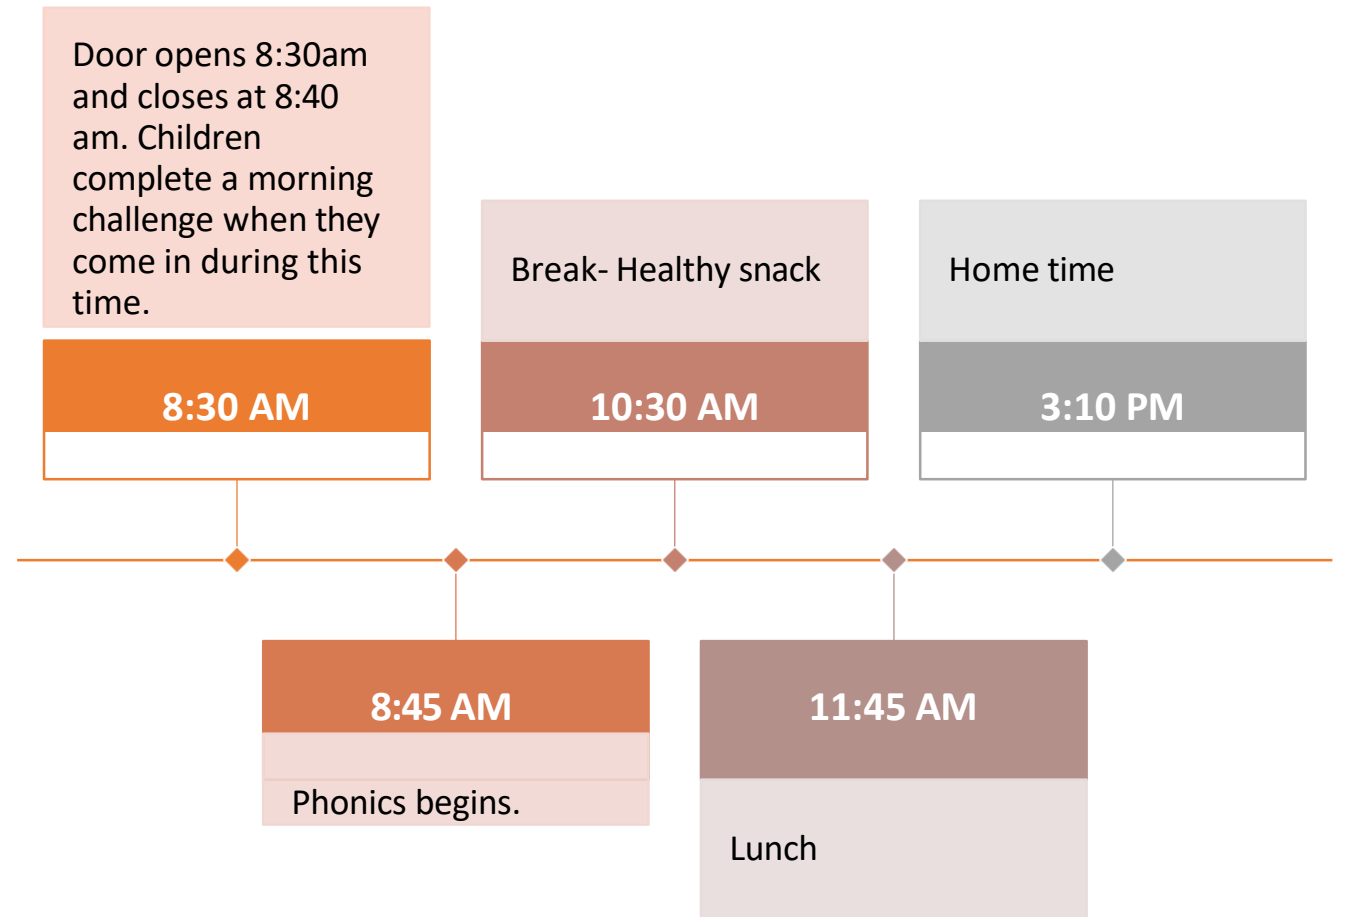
Door opens 8:30am and closes at 8:40 am. Children complete a morning challenge when they come in during this time.

8:30 AM

Break- Healthy snack

10:30 AM

Home time

3:10 PM

8:45 AM

Phonics begins.

11:45 AM

Lunch